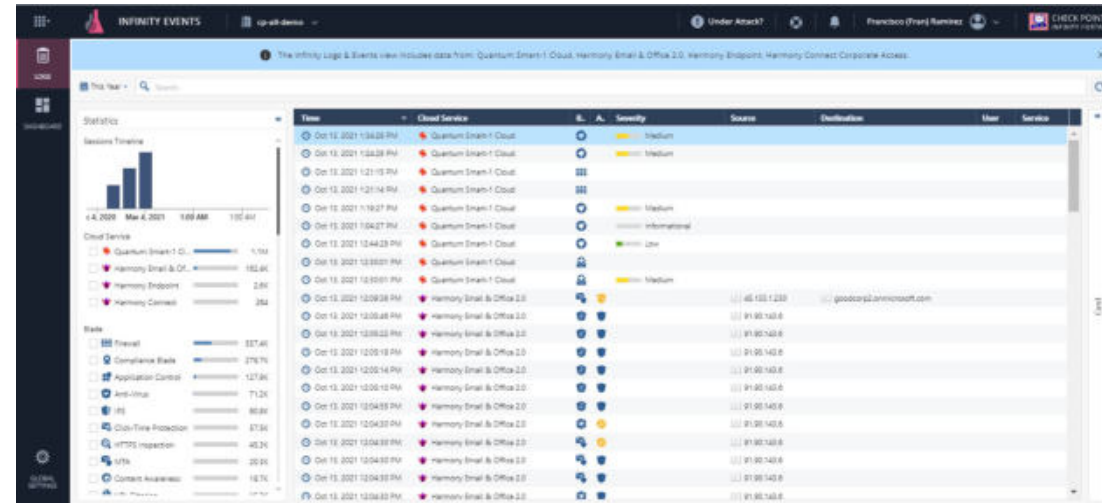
INFINITY EVENTS

cp-all-demo

Under Attack?

Francisco (Fran) Ramirez

CHECK POIN

LOGS

DASHBOARD

GLOBAL SETTINGS

The Infinity Logs & Events view includes data from: Quantum Smart-1 Cloud, Harmony Email & Office 2.0, Harmony Endpoint, Harmony Connect Corporate Access.

This Year | Search

Statistics

Sessions Timeline

c 4, 2020 Mar 4, 2021 1:00 AM 1:00 AM

Cloud Service

Quantum Smart-1 Cl... 1.1M
Harmony Email & Of... 182.4K
Harmony Endpoint 2.6K
Harmony Connect 264

Blade

Firewall 337.4K
Compliance Blade 276.7K
Application Control 127.9K
Anti-Virus 71.2K
IPS 60.6K
Click-Time Protection 37.5K
HTTPS Inspection 45.3K
URL 20.9K
Content Awareness 18.7K

| Time | Cloud Service | B. | A. | Severity | Source | Destination | User | Service |
|---|---|---|---|---|---|---|---|---|
| Oct 13, 2021 1:34:28 PM | Quantum Smart-1 Cloud | | | Medium | | | | |
| Oct 13, 2021 1:24:28 PM | Quantum Smart-1 Cloud | | | Medium | | | | |
| Oct 13, 2021 1:21:15 PM | Quantum Smart-1 Cloud | | | | | | | |
| Oct 13, 2021 1:21:14 PM | Quantum Smart-1 Cloud | | | | | | | |
| Oct 13, 2021 1:19:27 PM | Quantum Smart-1 Cloud | | | Medium | | | | |
| Oct 13, 2021 1:04:27 PM | Quantum Smart-1 Cloud | | | Informational | | | | |
| Oct 13, 2021 12:44:23 PM | Quantum Smart-1 Cloud | | | Low | | | | |
| Oct 13, 2021 12:33:01 PM | Quantum Smart-1 Cloud | | | | | | | |
| Oct 13, 2021 12:33:01 PM | Quantum Smart-1 Cloud | | | Medium | | | | |
| Oct 13, 2021 12:09:38 PM | Harmony Email & Office 2.0 | | | | 45.133.1.230 | goodcorp2.onmicrosoft.com | | |
| Oct 13, 2021 12:05:46 PM | Harmony Email & Office 2.0 | | | | 91.90.143.6 | | | |
| Oct 13, 2021 12:05:22 PM | Harmony Email & Office 2.0 | | | | 91.90.143.6 | | | |
| Oct 13, 2021 12:05:18 PM | Harmony Email & Office 2.0 | | | | 91.90.143.6 | | | |
| Oct 13, 2021 12:05:14 PM | Harmony Email & Office 2.0 | | | | 91.90.143.6 | | | |
| Oct 13, 2021 12:05:10 PM | Harmony Email & Office 2.0 | | | | 91.90.143.6 | | | |
| Oct 13, 2021 12:04:55 PM | Harmony Email & Office 2.0 | | | | 91.90.143.6 | | | |
| Oct 13, 2021 12:04:33 PM | Harmony Email & Office 2.0 | | | | 91.90.143.6 | | | |
| Oct 13, 2021 12:04:33 PM | Harmony Email & Office 2.0 | | | | 91.90.143.6 | | | |
| Oct 13, 2021 12:04:33 PM | Harmony Email & Office 2.0 | | | | 91.90.143.6 | | | |
| Oct 13, 2021 12:04:33 PM | Harmony Email & Office 2.0 | | | | 91.90.143.6 | | | |
| Oct 13, 2021 12:04:33 PM | Harmony Email & Office 2.0 | | | | 91.90.143.6 | | | |